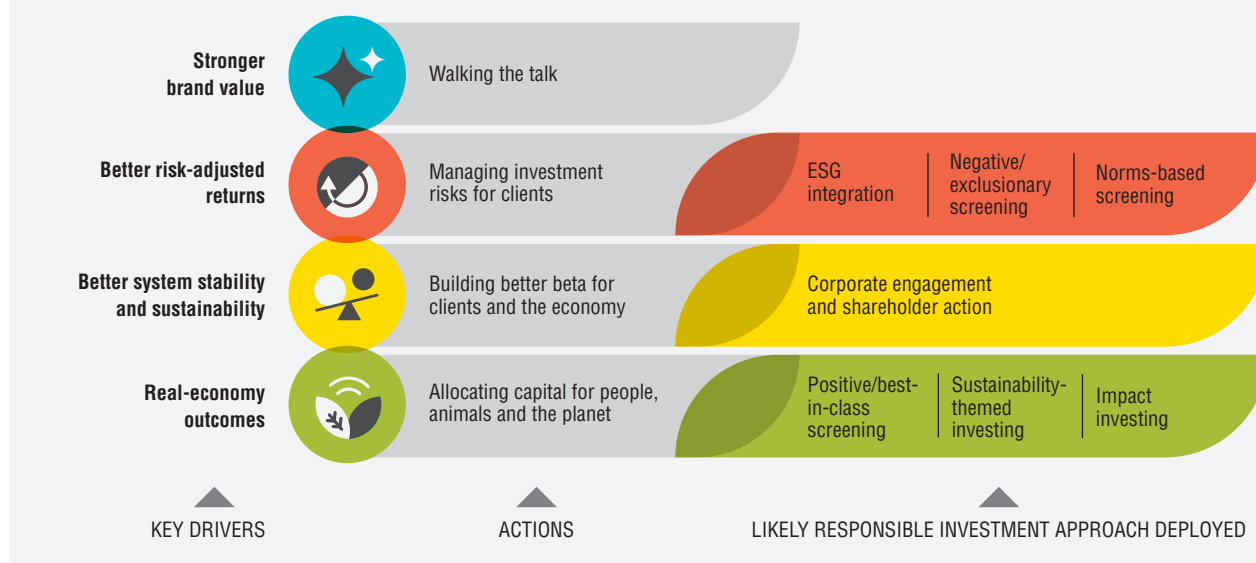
Stronger brand value

Walking the talk

Better risk-adjusted returns

Managing investment risks for clients

ESG integration

Negative/ exclusionary screening

Norms-based screening

Better system stability and sustainability

Building better beta for clients and the economy

Corporate engagement and shareholder action

Real-economy outcomes

Allocating capital for people, animals and the planet

Positive/best-in-class screening

Sustainability-themed investing

Impact investing

KEY DRIVERS

ACTIONS

LIKELY RESPONSIBLE INVESTMENT APPROACH DEPLOYED